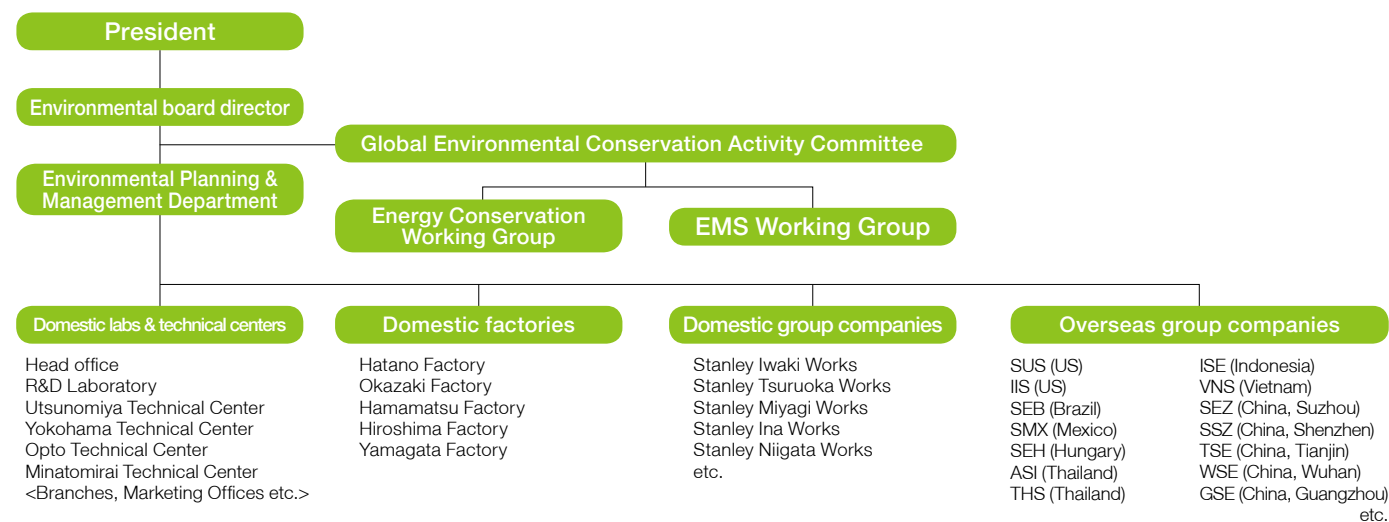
President

Environmental board director

Global Environmental Conservation Activity Committee

Environmental Planning & Management Department

Energy Conservation Working Group

EMS Working Group

Domestic labs & technical centers

Head office
R&D Laboratory
Utsunomiya Technical Center
Yokohama Technical Center
Opto Technical Center
Minatomirai Technical Center
<Branches, Marketing Offices etc.>

Domestic factories

Hatano Factory
Okazaki Factory
Hamamatsu Factory
Hiroshima Factory
Yamagata Factory

Domestic group companies

Stanley Iwaki Works
Stanley Tsuruoka Works
Stanley Miyagi Works
Stanley Ina Works
Stanley Niigata Works
etc.

Overseas group companies

SUS (US)
IIS (US)
SEB (Brazil)
SMX (Mexico)
SEH (Hungary)
ASI (Thailand)
THS (Thailand)

ISE (Indonesia)
VNS (Vietnam)
SEZ (China, Suzhou)
SSZ (China, Shenzhen)
TSE (China, Tianjin)
WSE (China, Wuhan)
GSE (China, Guangzhou)
etc.